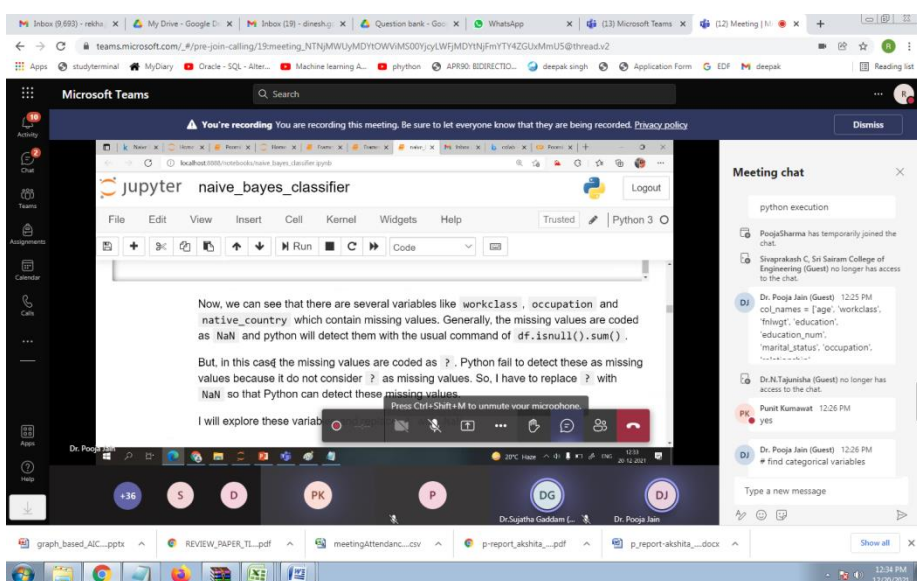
Inbox (9,693) - rekha | My Drive - Google Dr | Inbox (19) - dinesh.g | Question bank - Goo | WhatsApp | (13) Microsoft Teams | (12) Meeting | M | +

teams.microsoft.com/_#/pre-join-calling/19:meeting_NTNjMWUyMDYtOWViMS00YjcyLWFjMDYtNjFmYTY4ZGUxMmU5@thread.v2

Apps studyterminal MyDiary Oracle - SQL - Alter... Machine learning A... phython APR90: BIDIRECTIO... deepak singh Application Form deepak Reading list

Microsoft Teams Search

Activity Chat Teams Assignments Calendar Calls ... Apps Help

You're recording You are recording this meeting. Be sure to let everyone know that they are being recorded. Privacy policy Dismiss

localhost:8888/notebooks/naive_bayes_classifier.ipynb

jupyter naive_bayes_classifier Logout

File Edit View Insert Cell Kernel Widgets Help Trusted Python 3

Run Code

Now, we can see that there are several variables like workclass, occupation and native_country which contain missing values. Generally, the missing values are coded as NaN and python will detect them with the usual command of df.isnull().sum().

But, in this case the missing values are coded as ?. Python fail to detect these as missing values because it do not consider ? as missing values. So, I have to replace ? with NaN so that Python can detect these missing values.

I will explore these variab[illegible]

Press Ctrl+Shift+M to unmute your microphone.

Dr. Pooja Jain

28°C Haze ENG 12:33 20-12-2021

+36 S D PK P DG DJ

Dr.Sujatha Gaddam (... Dr. Pooja Jain

Meeting chat

python execution

PoojaSharma has temporarily joined the chat.

Sivaprakash C, Sri Sairam College of Engineering (Guest) no longer has access to the chat.

Dr. Pooja Jain (Guest) 12:25 PM
col_names = ['age', 'workclass', 'fnlwgt', 'education', 'education_num', 'marital_status', 'occupation',

Dr.N.Tajunisha (Guest) no longer has access to the chat.

Punit Kumawat 12:26 PM
yes

Dr. Pooja Jain (Guest) 12:26 PM
# find categorical variables

Type a new message

graph_based_AIC....pptx REVIEW_PAPER_TI....pdf meetingAttendanc....csv p-report_akshita_....pdf p_report-akshita_....docx Show all

12:34 PM 12/20/2021